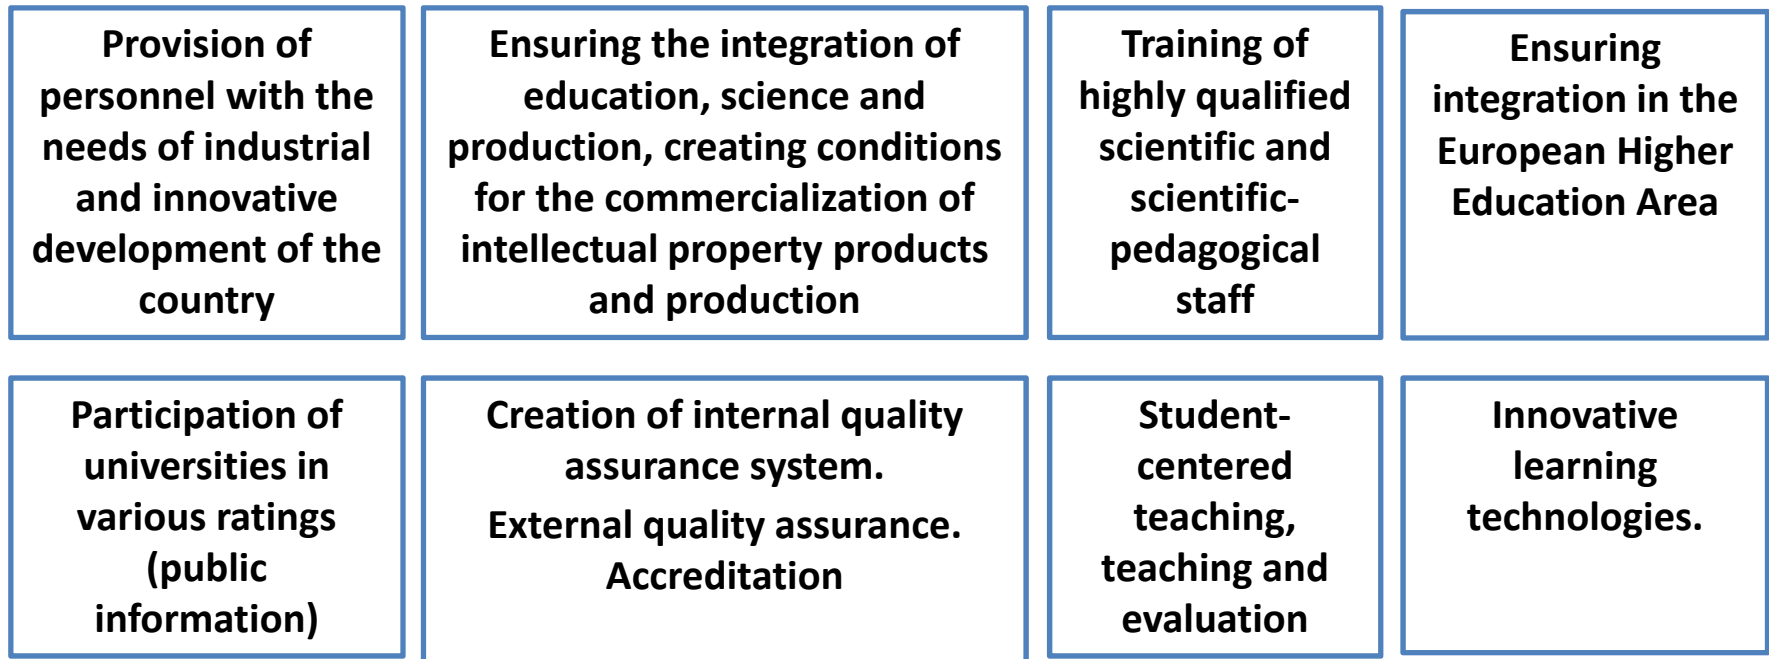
Provision of personnel with the needs of industrial and innovative development of the country

Ensuring the integration of education, science and production, creating conditions for the commercialization of intellectual property products and production

Training of highly qualified scientific and scientific-pedagogical staff

Ensuring integration in the European Higher Education Area

Participation of universities in various ratings (public information)

Creation of internal quality assurance system.

External quality assurance. Accreditation

Student-centered teaching, teaching and evaluation

Innovative learning technologies.